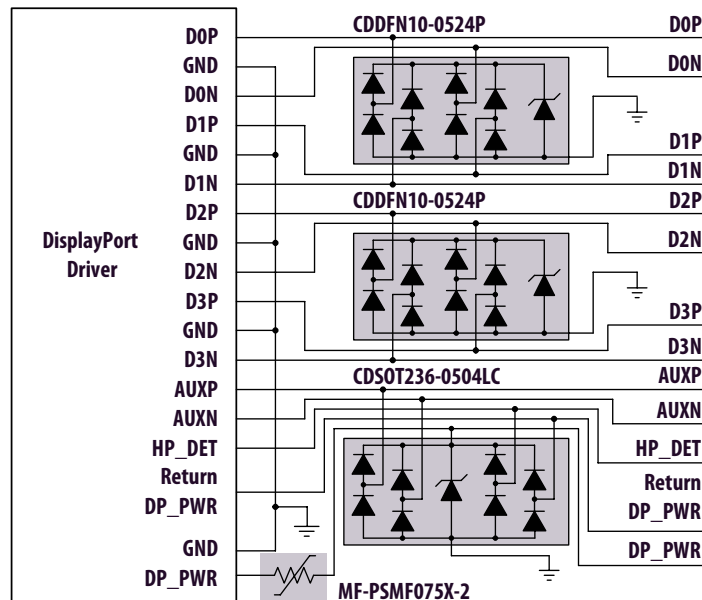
DisplayPort Driver

D0P
GND
D0N
D1P
GND
D1N
D2P
GND
D2N
D3P
GND
D3N
AUXP
AUXN
HP_DET
Return
DP_PWR
GND
DP_PWR

CDDFN10-0524P
CDDFN10-0524P
CDSOT236-0504LC
MF-PSMF075X-2

D0P
D0N
D1P
D1N
D2P
D2N
D3P
D3N
AUXP
AUXN
HP_DET
Return
DP_PWR
DP_PWR